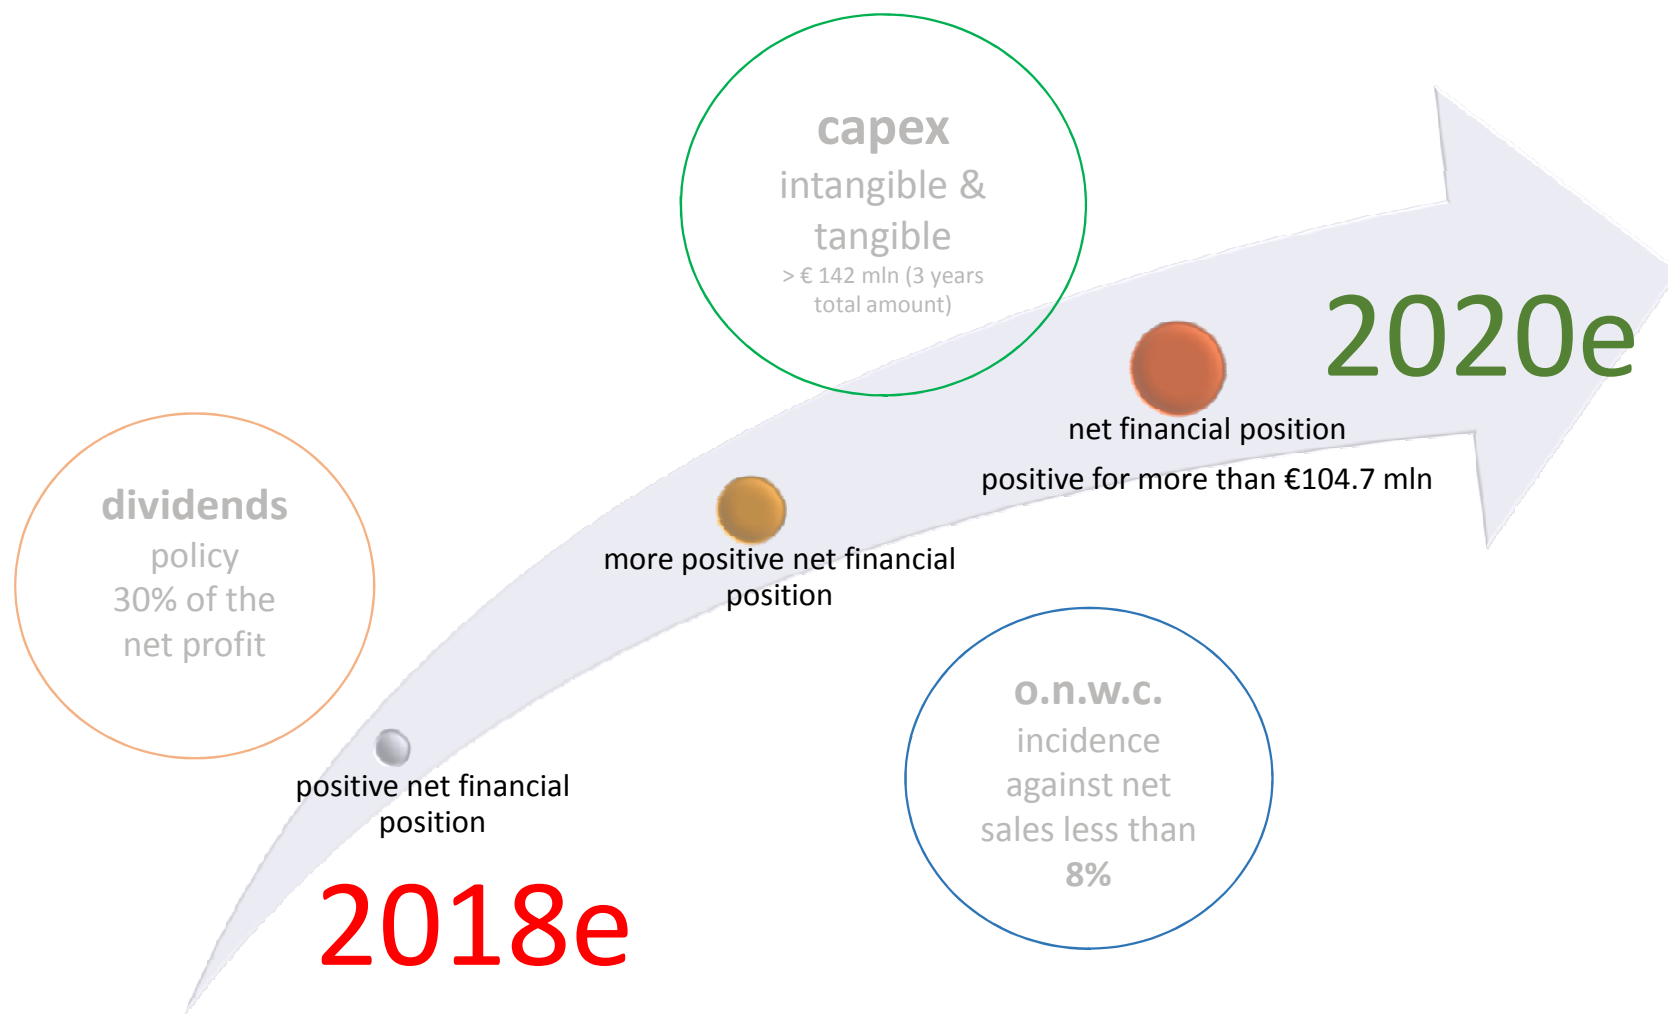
capex
intangible &
tangible
> € 142 mln (3 years total amount)

2020e

net financial position
positive for more than €104.7 mln

dividends
policy
30% of the
net profit

more positive net financial position

o.n.w.c.
incidence
against net
sales less than
8%

positive net financial position

2018e